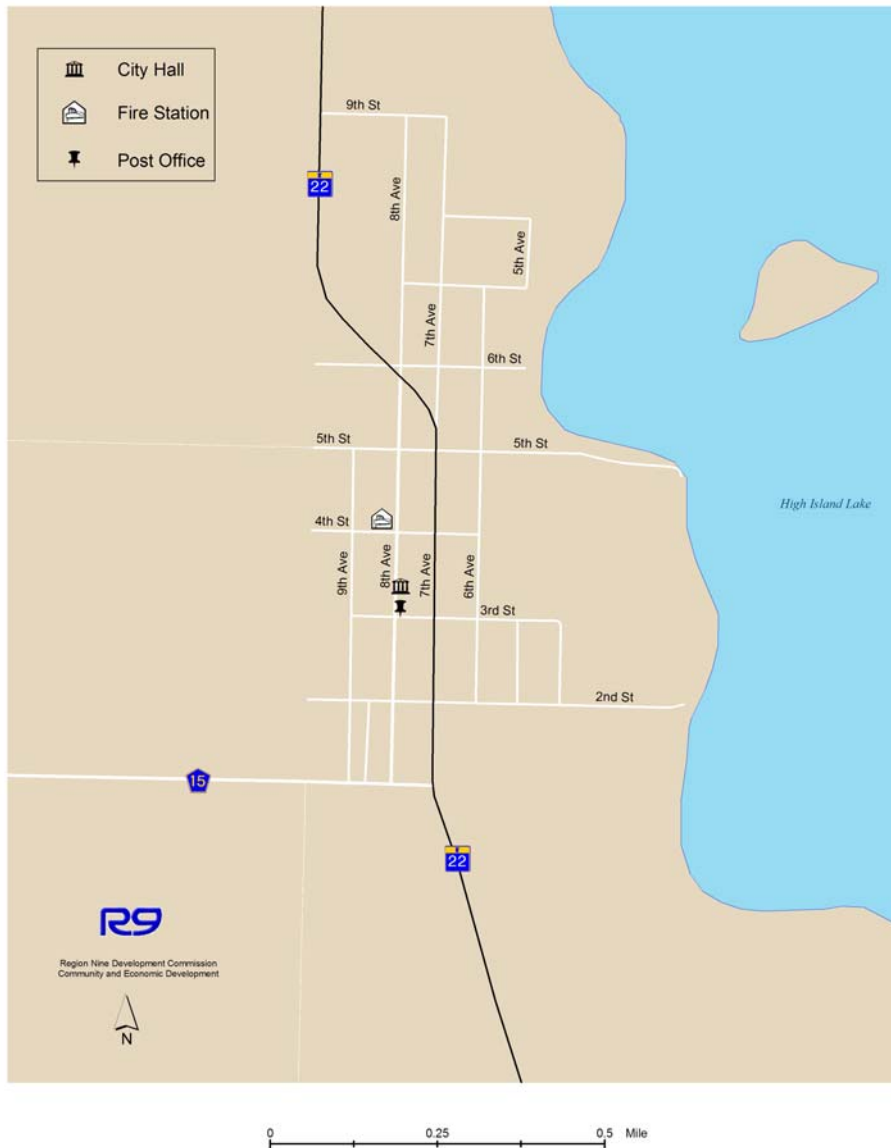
City Hall

Fire Station

Post Office

9th St

22

8th Ave

5th Ave

7th Ave

6th St

5th St

5th St

High Island Lake

4th St

9th Ave

8th Ave

7th Ave

6th Ave

3rd St

2nd St

15

22

R9

Region Nine Development Commission
Community and Economic Development

N

0 0.25 0.5 Mile